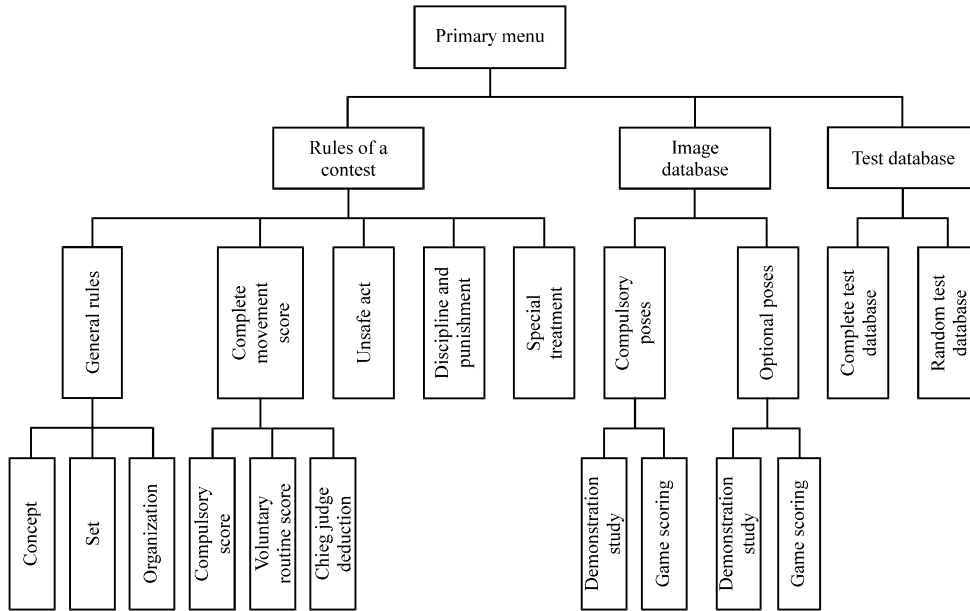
Primary menu

Rules of a contest

Image database

Test database

General rules

Complete movement score

Unsafe act

Discipline and punishment

Special treatment

Compulsory poses

Optional poses

Complete test database

Random test database

Concept

Set

Organization

Compulsory score

Voluntary routine score

Chieg judge deduction

Demonstration study

Game scoring

Demonstration study

Game scoring